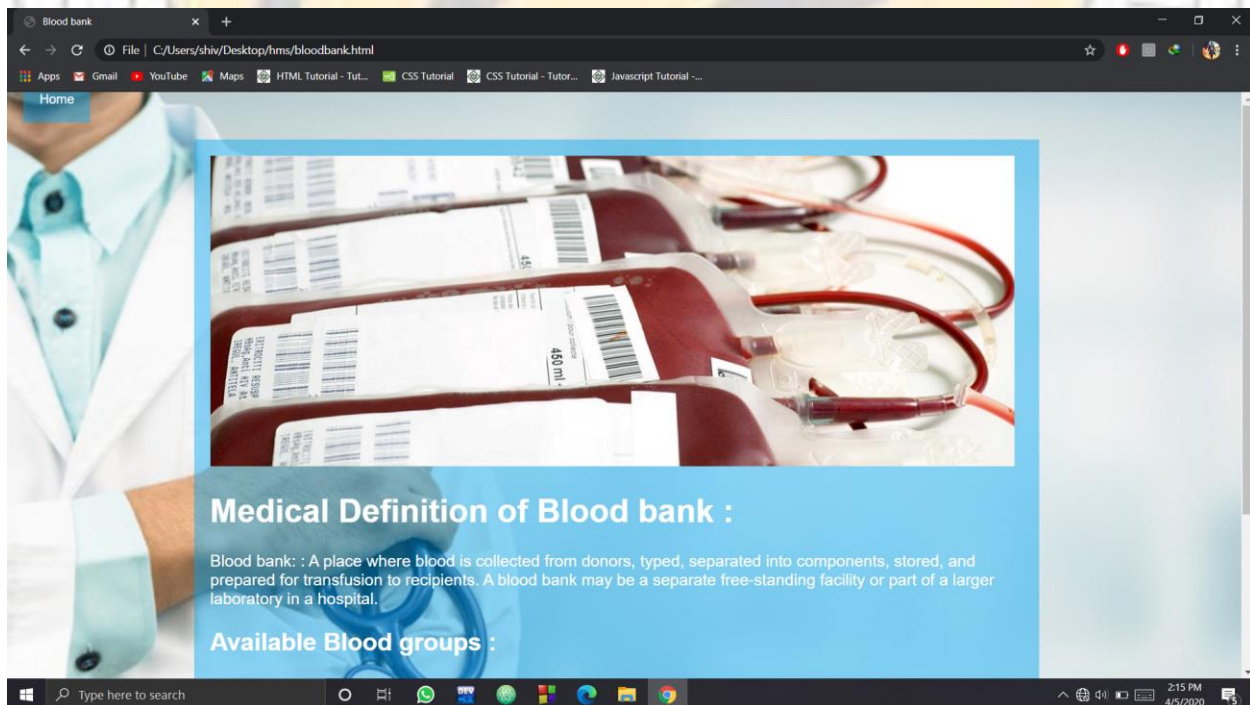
Blood bank

File | C:/Users/shiv/Desktop/hms/bloodbank.html

Apps Gmail YouTube Maps HTML Tutorial - Tut... CSS Tutorial CSS Tutorial - Tutor... Javascript Tutorial -...

Home

450 ml

Medical Definition of Blood bank :

Blood bank: : A place where blood is collected from donors, typed, separated into components, stored, and prepared for transfusion to recipients. A blood bank may be a separate free-standing facility or part of a larger laboratory in a hospital.

Available Blood groups :

Type here to search

2:15 PM
4/5/2020